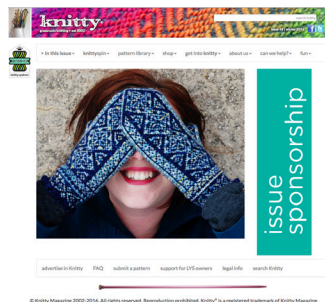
knitty
search Knitty

» in this issue ▾   knittyspin ▾   pattern library ▾   shop ▾   get into knitty ▾   about us ▾   can we help? ▾   fun ▾

issue sponsorship

advertise in Knitty   FAQ   submit a pattern   support for LYS owners   legal info   search Knitty

© Knitty Magazine 2002–2014. All rights reserved. Reproduction prohibited. Knitty® is a registered trademark of Knitty Magazine